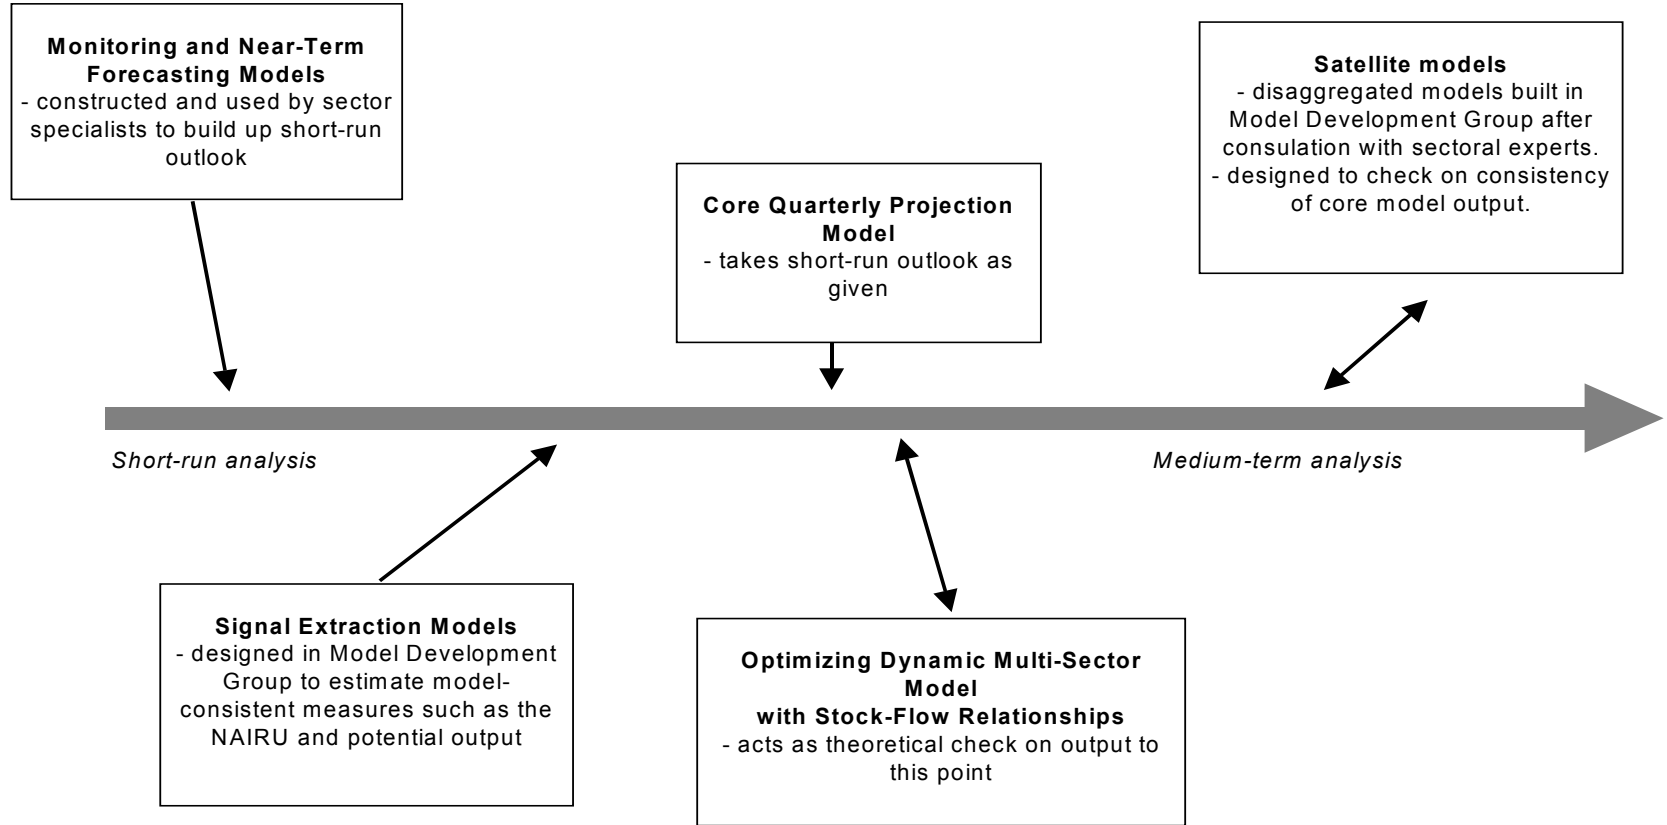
**Monitoring and Near-Term Forecasting Models**
- constructed and used by sector specialists to build up short-run outlook

**Core Quarterly Projection Model**
- takes short-run outlook as given

**Satellite models**
- disaggregated models built in Model Development Group after consulation with sectoral experts.
- designed to check on consistency of core model output.

*Short-run analysis*

*Medium-term analysis*

**Signal Extraction Models**
- designed in Model Development Group to estimate model-consistent measures such as the NAIRU and potential output

**Optimizing Dynamic Multi-Sector Model with Stock-Flow Relationships**
- acts as theoretical check on output to this point